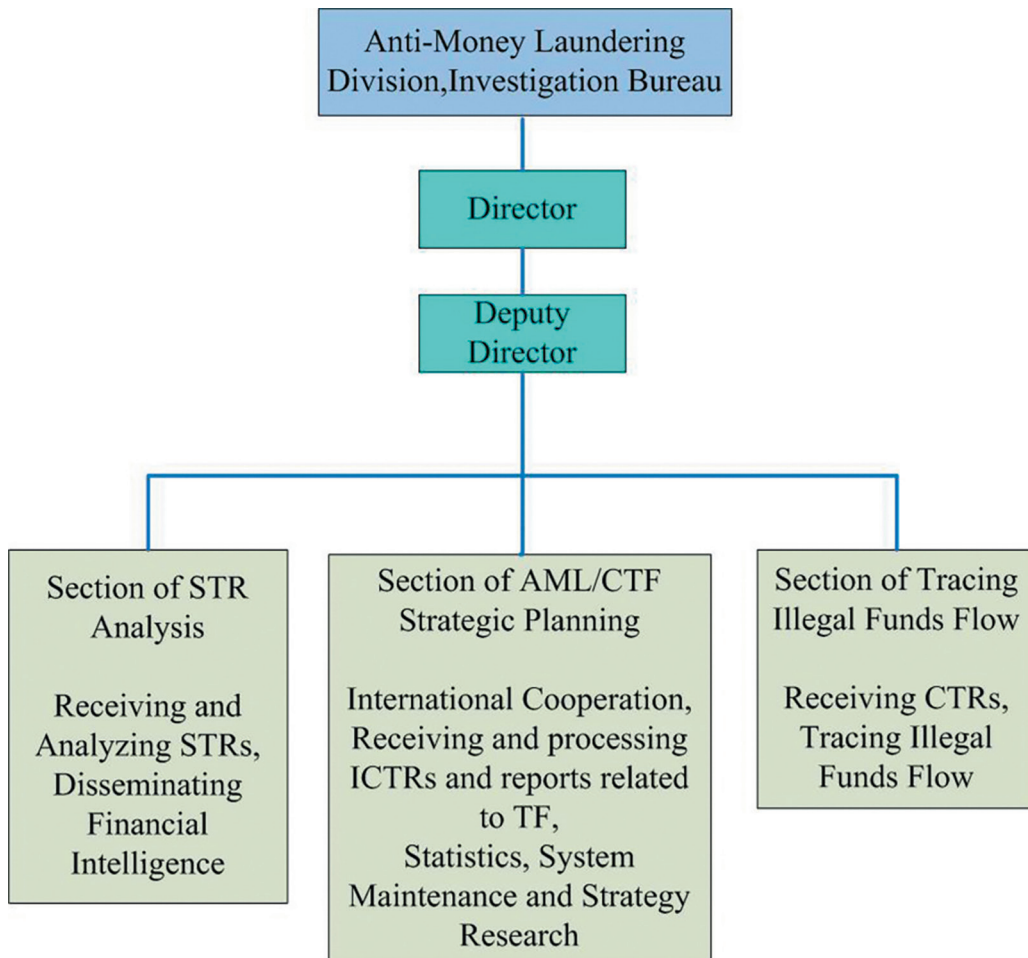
Anti-Money Laundering Division,Investigation Bureau

Director

Deputy Director

Section of STR Analysis

Receiving and Analyzing STRs, Disseminating Financial Intelligence

Section of AML/CTF Strategic Planning

International Cooperation, Receiving and processing ICTRs and reports related to TF, Statistics, System Maintenance and Strategy Research

Section of Tracing Illegal Funds Flow

Receiving CTRs, Tracing Illegal Funds Flow